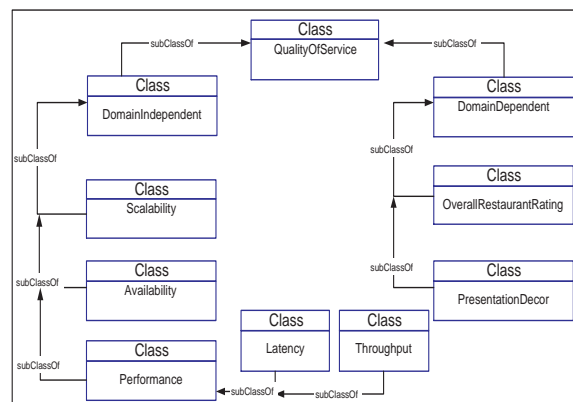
Class
QualityOfService

subClassOf

subClassOf

Class
DomainIndependent

Class
DomainDependent

subClassOf

subClassOf

Class
Scalability

Class
OverallRestaurantRating

subClassOf

subClassOf

Class
Availability

Class
PresentationDecor

subClassOf

Class
Latency

Class
Throughput

Class
Performance

subClassOf

subClassOf